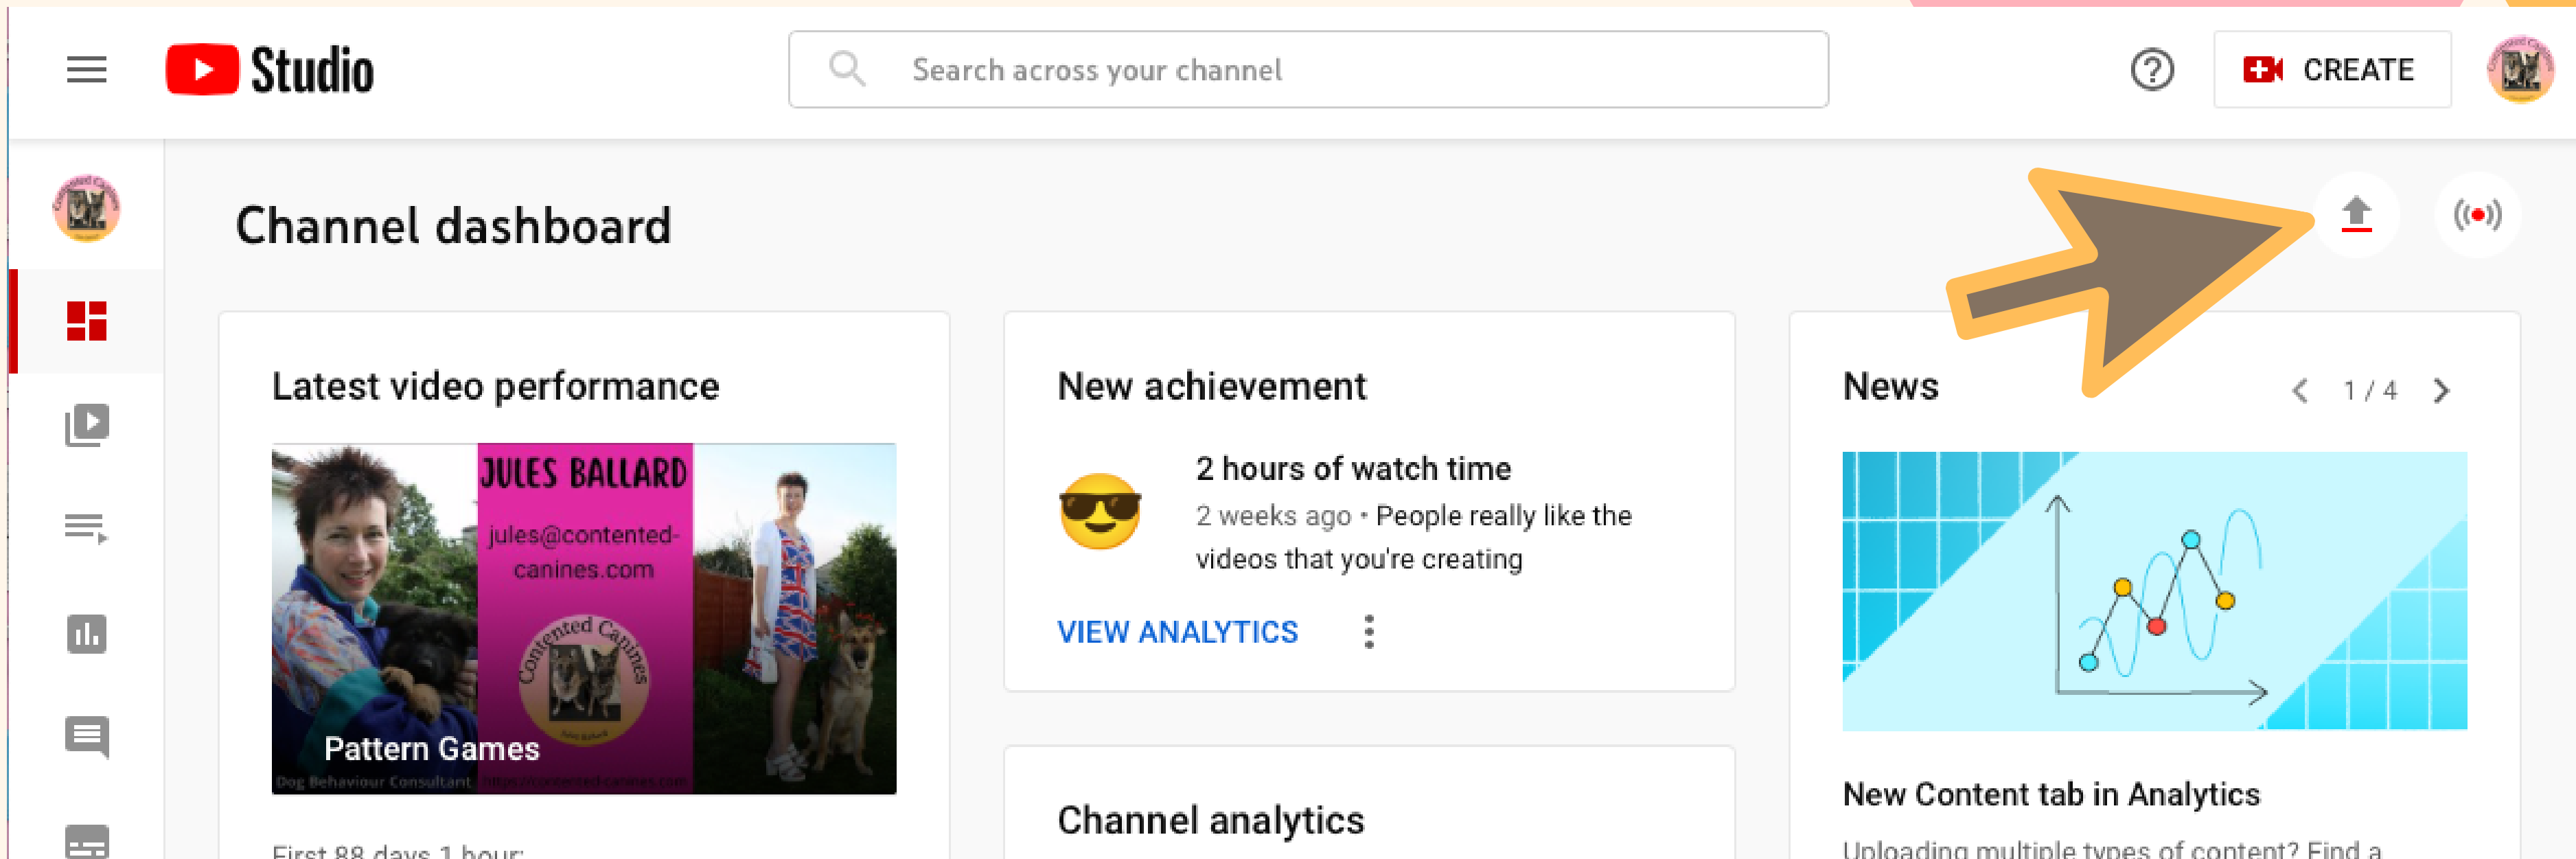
Studio

Search across your channel

CREATE

Channel dashboard

Latest video performance

JULES BALLARD
jules@contented-canines.com
Contented Canines
Pattern Games
Dog Behaviour Consultant https://contented-canines.com

First 88 days 1 hour:

New achievement

2 hours of watch time
2 weeks ago • People really like the videos that you're creating

VIEW ANALYTICS

Channel analytics

News
1 / 4

New Content tab in Analytics

Uploading multiple types of content? Find a